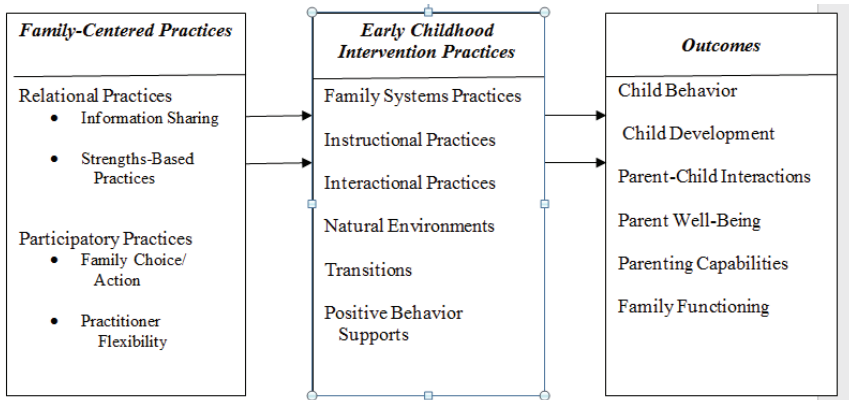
Family-Centered Practices

Relational Practices
- Information Sharing
- Strengths-Based Practices

Participatory Practices
- Family Choice/ Action
- Practitioner Flexibility

Early Childhood Intervention Practices

Family Systems Practices

Instructional Practices

Interactional Practices

Natural Environments

Transitions

Positive Behavior Supports

Outcomes

Child Behavior

Child Development

Parent-Child Interactions

Parent Well-Being

Parenting Capabilities

Family Functioning